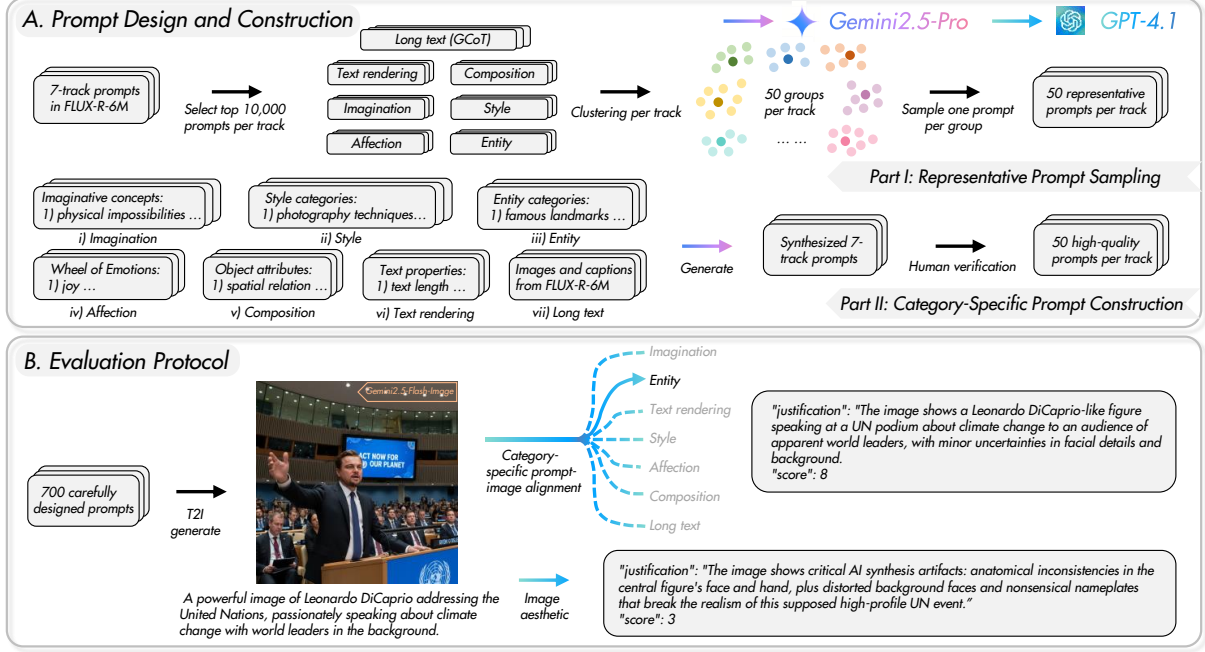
A. Prompt Design and Construction

Gemini2.5-Pro

GPT-4.1

7-track prompts in FLUX-R-6M

Select top 10,000 prompts per track

Long text (GCoT)

Text rendering

Composition

Imagination

Style

Affection

Entity

Clustering per track

50 groups per track

… …

Sample one prompt per group

50 representative prompts per track

Part I: Representative Prompt Sampling

Imaginative concepts: 1) physical impossibilities …

i) Imagination

Style categories: 1) photography techniques…

ii) Style

Entity categories: 1) famous landmarks …

iii) Entity

Wheel of Emotions: 1) joy …

iv) Affection

Object attributes: 1) spatial relation …

v) Composition

Text properties: 1) text length …

vi) Text rendering

Images and captions from FLUX-R-6M

vii) Long text

Generate

Synthesized 7-track prompts

Human verification

50 high-quality prompts per track

Part II: Category-Specific Prompt Construction

B. Evaluation Protocol

700 carefully designed prompts

T2I generate

Gemini2.5-Flash-Image

ACT NOW FOR OUR PLANET

A powerful image of Leonardo DiCaprio addressing the United Nations, passionately speaking about climate change with world leaders in the background.

Category-specific prompt-image alignment

Imagination

Entity

Text rendering

Style

Affection

Composition

Long text

"justification": "The image shows a Leonardo DiCaprio-like figure speaking at a UN podium about climate change to an audience of apparent world leaders, with minor uncertainties in facial details and background.
"score": 8

Image aesthetic

"justification": "The image shows critical AI synthesis artifacts: anatomical inconsistencies in the central figure's face and hand, plus distorted background faces and nonsensical nameplates that break the realism of this supposed high-profile UN event."
"score": 3